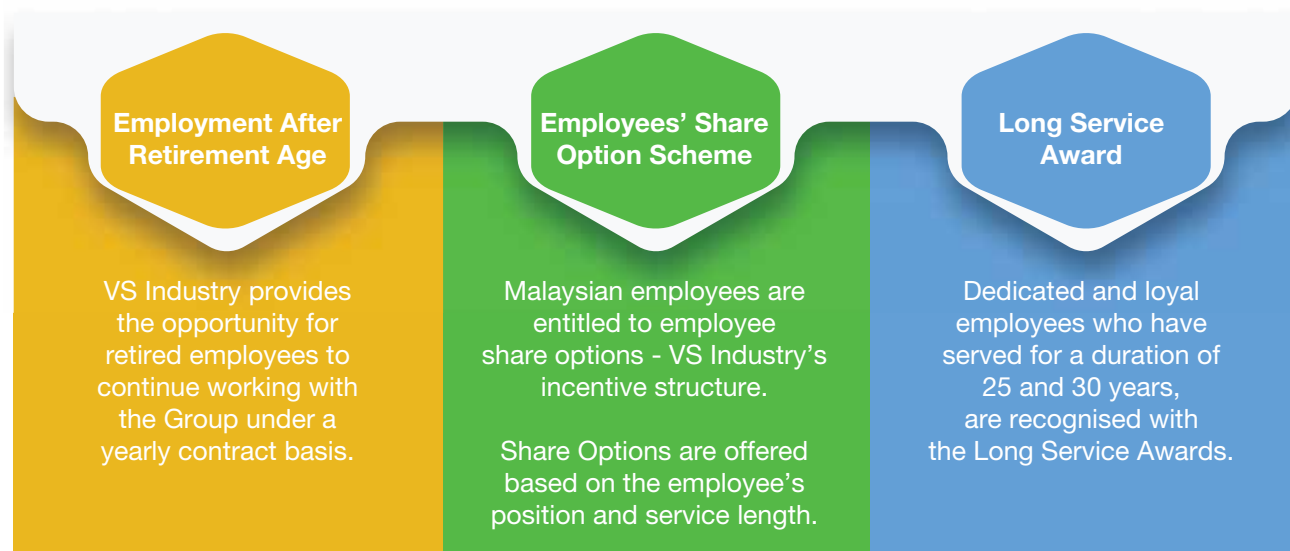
Employment After Retirement Age

VS Industry provides the opportunity for retired employees to continue working with the Group under a yearly contract basis.

Employees' Share Option Scheme

Malaysian employees are entitled to employee share options - VS Industry's incentive structure.

Share Options are offered based on the employee's position and service length.

Long Service Award

Dedicated and loyal employees who have served for a duration of 25 and 30 years, are recognised with the Long Service Awards.